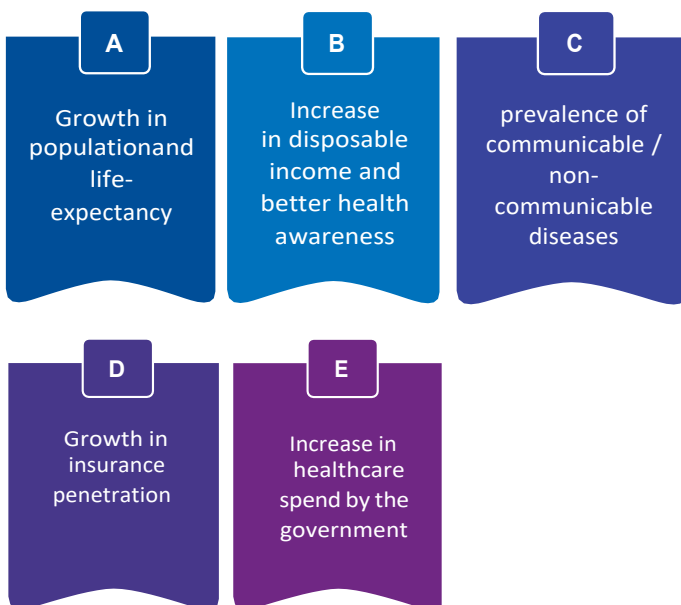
A

Growth in populationand life-expectancy

B

Increase in disposable income and better health awareness

C

prevalence of communicable / non-communicable diseases

D

Growth in insurance penetration

E

Increase in healthcare spend by the government